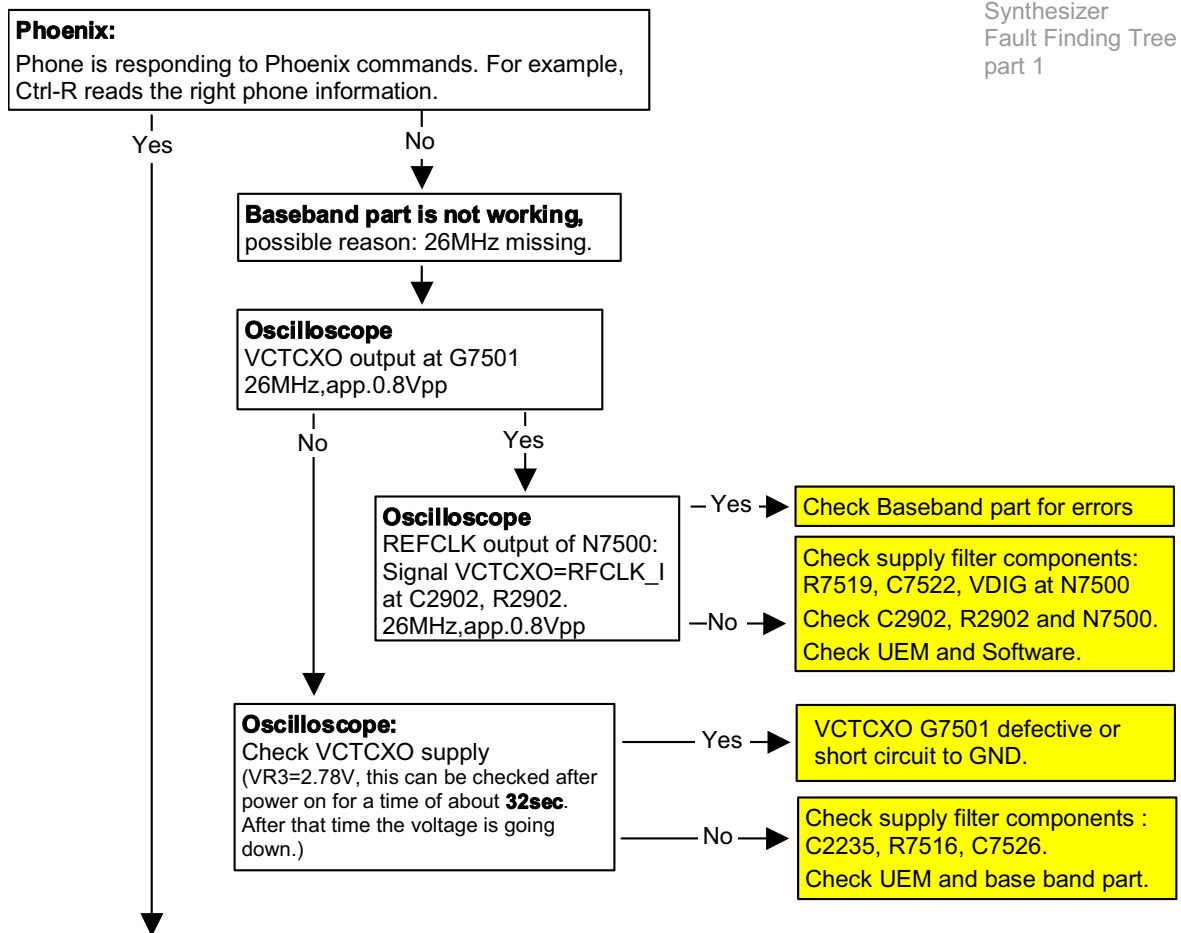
Synthesizer
Fault Finding Tree
part 1

**Phoenix:**
Phone is responding to Phoenix commands. For example, Ctrl-R reads the right phone information.

Yes

No

**Baseband part is not working,**
possible reason: 26MHz missing.

**Oscilloscope**
VCTCXO output at G7501
26MHz,app.0.8Vpp

No

Yes

**Oscilloscope**
REFCLK output of N7500:
Signal VCTCXO=RFCLK_I at C2902, R2902.
26MHz,app.0.8Vpp

Yes

Check Baseband part for errors

No

Check supply filter components:
R7519, C7522, VDIG at N7500
Check C2902, R2902 and N7500.
Check UEM and Software.

**Oscilloscope:**
Check VCTCXO supply
(VR3=2.78V, this can be checked after power on for a time of about **32sec**. After that time the voltage is going down.)

Yes

VCTCXO G7501 defective or short circuit to GND.

No

Check supply filter components :
C2235, R7516, C7526.
Check UEM and base band part.